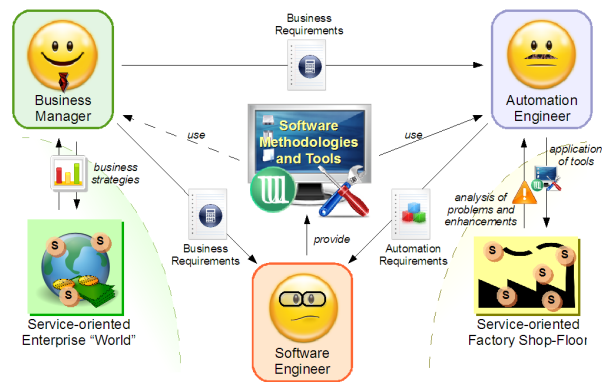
Business Requirements

Business Manager

Automation Engineer

use

Software Methodologies and Tools

use

business strategies

application of tools

analysis of problems and enhancements

Business Requirements

provide

Automation Requirements

S

S

S

S

S

S

S

Service-oriented Enterprise "World"

Software Engineer

Service-oriented Factory Shop-Floor